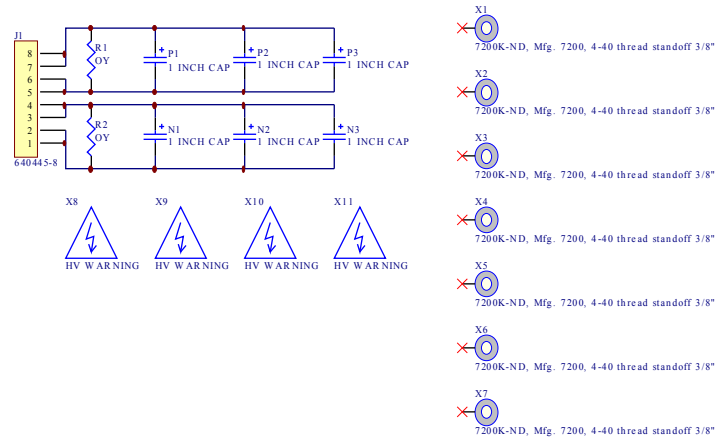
J1
8
7
6
5
4
3
2
1
640445-8

R1
OY
+ P1
1 INCH CAP
+ P2
1 INCH CAP
+ P3
1 INCH CAP

R2
OY
+ N1
1 INCH CAP
+ N2
1 INCH CAP
+ N3
1 INCH CAP

X8
HV WARNING
X9
HV WARNING
X10
HV WARNING
X11
HV WARNING

X1
7200K-ND, Mfg. 7200, 4-40 thread standoff 3/8"
X2
7200K-ND, Mfg. 7200, 4-40 thread standoff 3/8"
X3
7200K-ND, Mfg. 7200, 4-40 thread standoff 3/8"
X4
7200K-ND, Mfg. 7200, 4-40 thread standoff 3/8"
X5
7200K-ND, Mfg. 7200, 4-40 thread standoff 3/8"
X6
7200K-ND, Mfg. 7200, 4-40 thread standoff 3/8"
X7
7200K-ND, Mfg. 7200, 4-40 thread standoff 3/8"